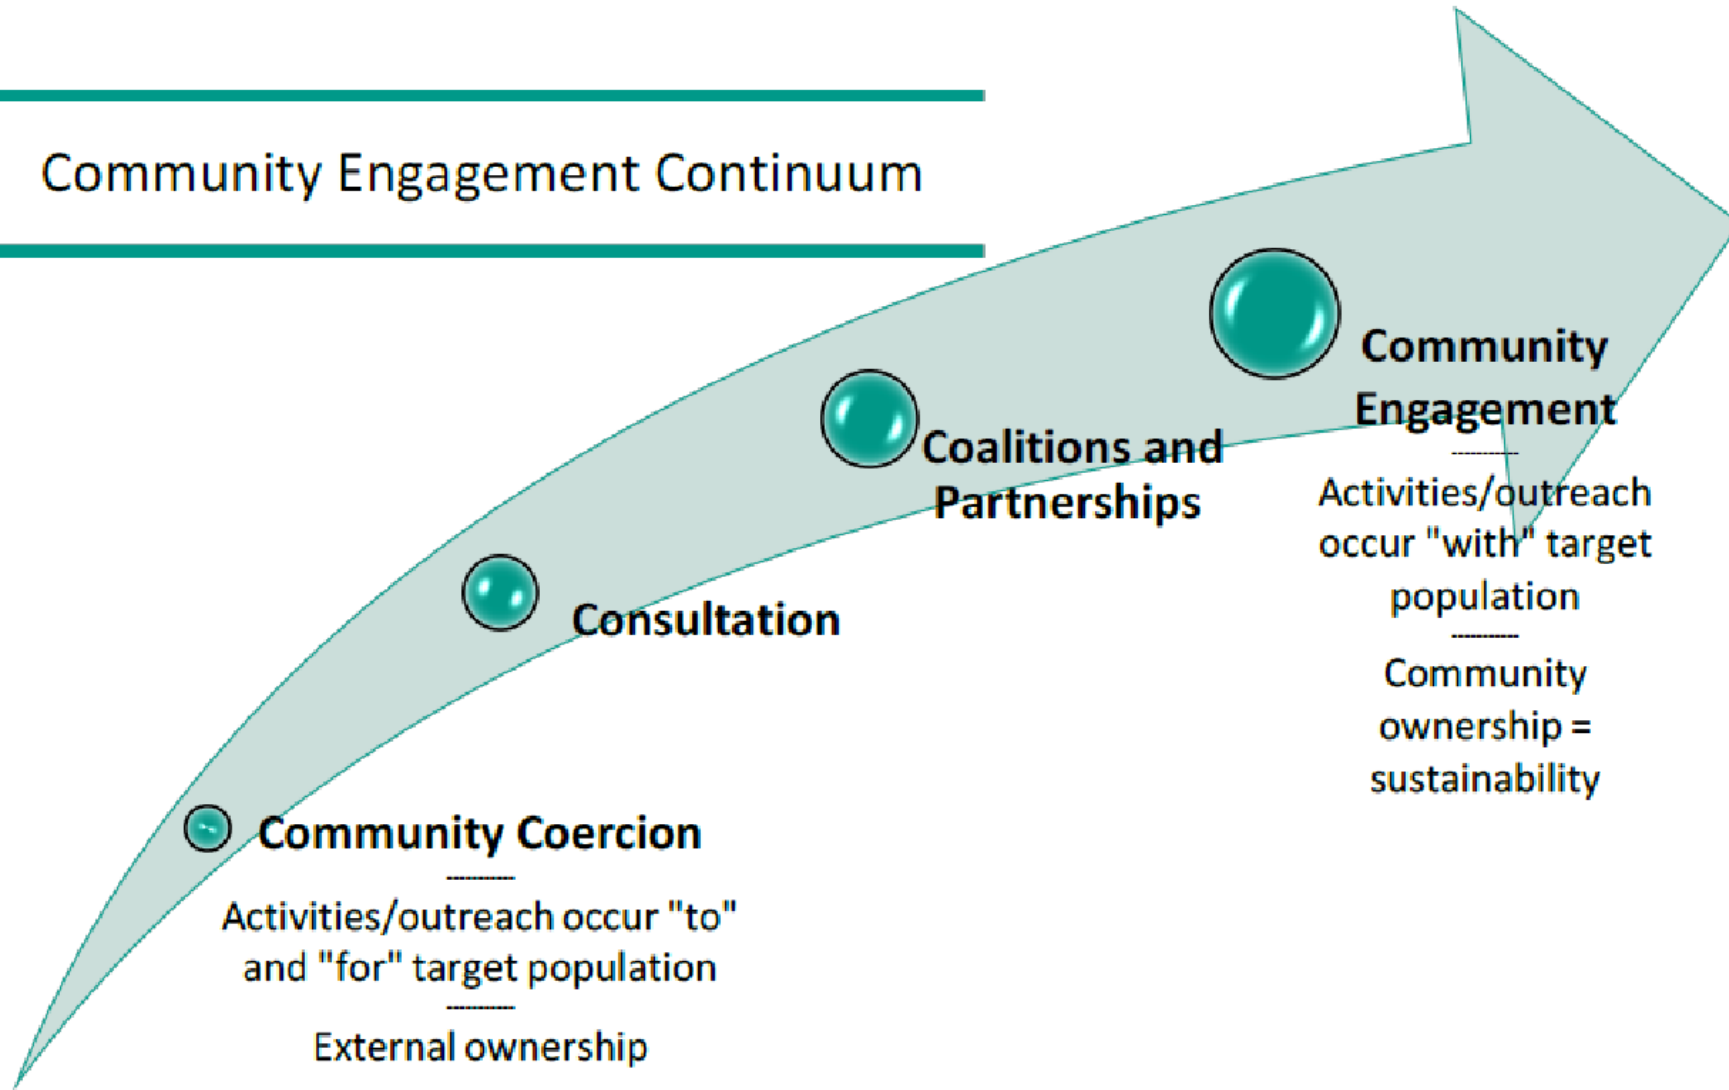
Community Engagement Continuum

Community Engagement

---------

Activities/outreach occur "with" target population

---------

Community ownership = sustainability

Coalitions and Partnerships

Consultation

Community Coercion

---------

Activities/outreach occur "to" and "for" target population

---------

External ownership